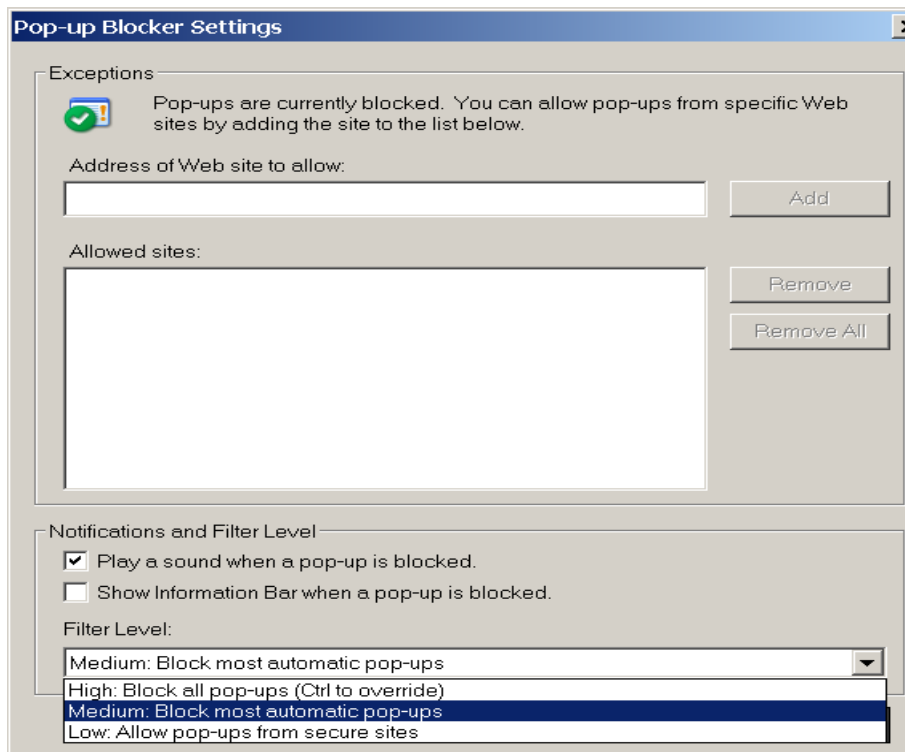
Pop-up Blocker Settings

Exceptions

Pop-ups are currently blocked. You can allow pop-ups from specific Web sites by adding the site to the list below.

Address of Web site to allow:

Add

Allowed sites:

Remove

Remove All

Notifications and Filter Level

Play a sound when a pop-up is blocked.

Show Information Bar when a pop-up is blocked.

Filter Level:

Medium: Block most automatic pop-ups

High: Block all pop-ups (Ctrl to override)

Medium: Block most automatic pop-ups

Low: Allow pop-ups from secure sites